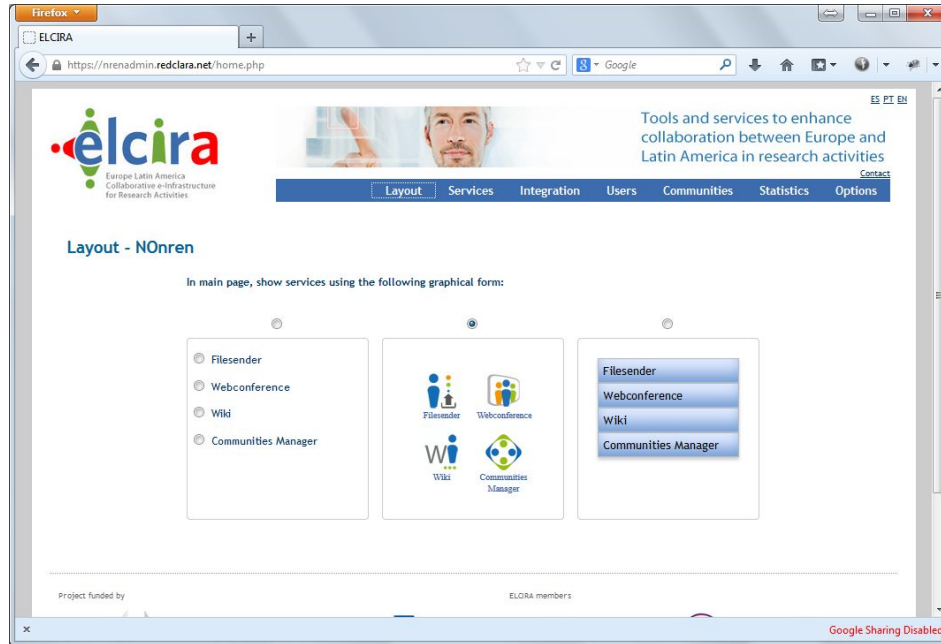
Firefox

ELCIRA

+

https://nrenadmin.redclara.net/home.php

Google

ES PT EN

elcira

Europe Latin America Collaborative e-Infrastructure for Research Activities

Tools and services to enhance collaboration between Europe and Latin America in research activities

Contact

Layout | Services | Integration | Users | Communities | Statistics | Options

Layout - N0nren

In main page, show services using the following graphical form:

Filesender

Webconference

Wiki

Communities Manager

Filesender

Webconference

Wiki

Communities Manager

Filesender

Webconference

Wiki

Communities Manager

Project funded by

ELCIRA members

Google Sharing Disabled